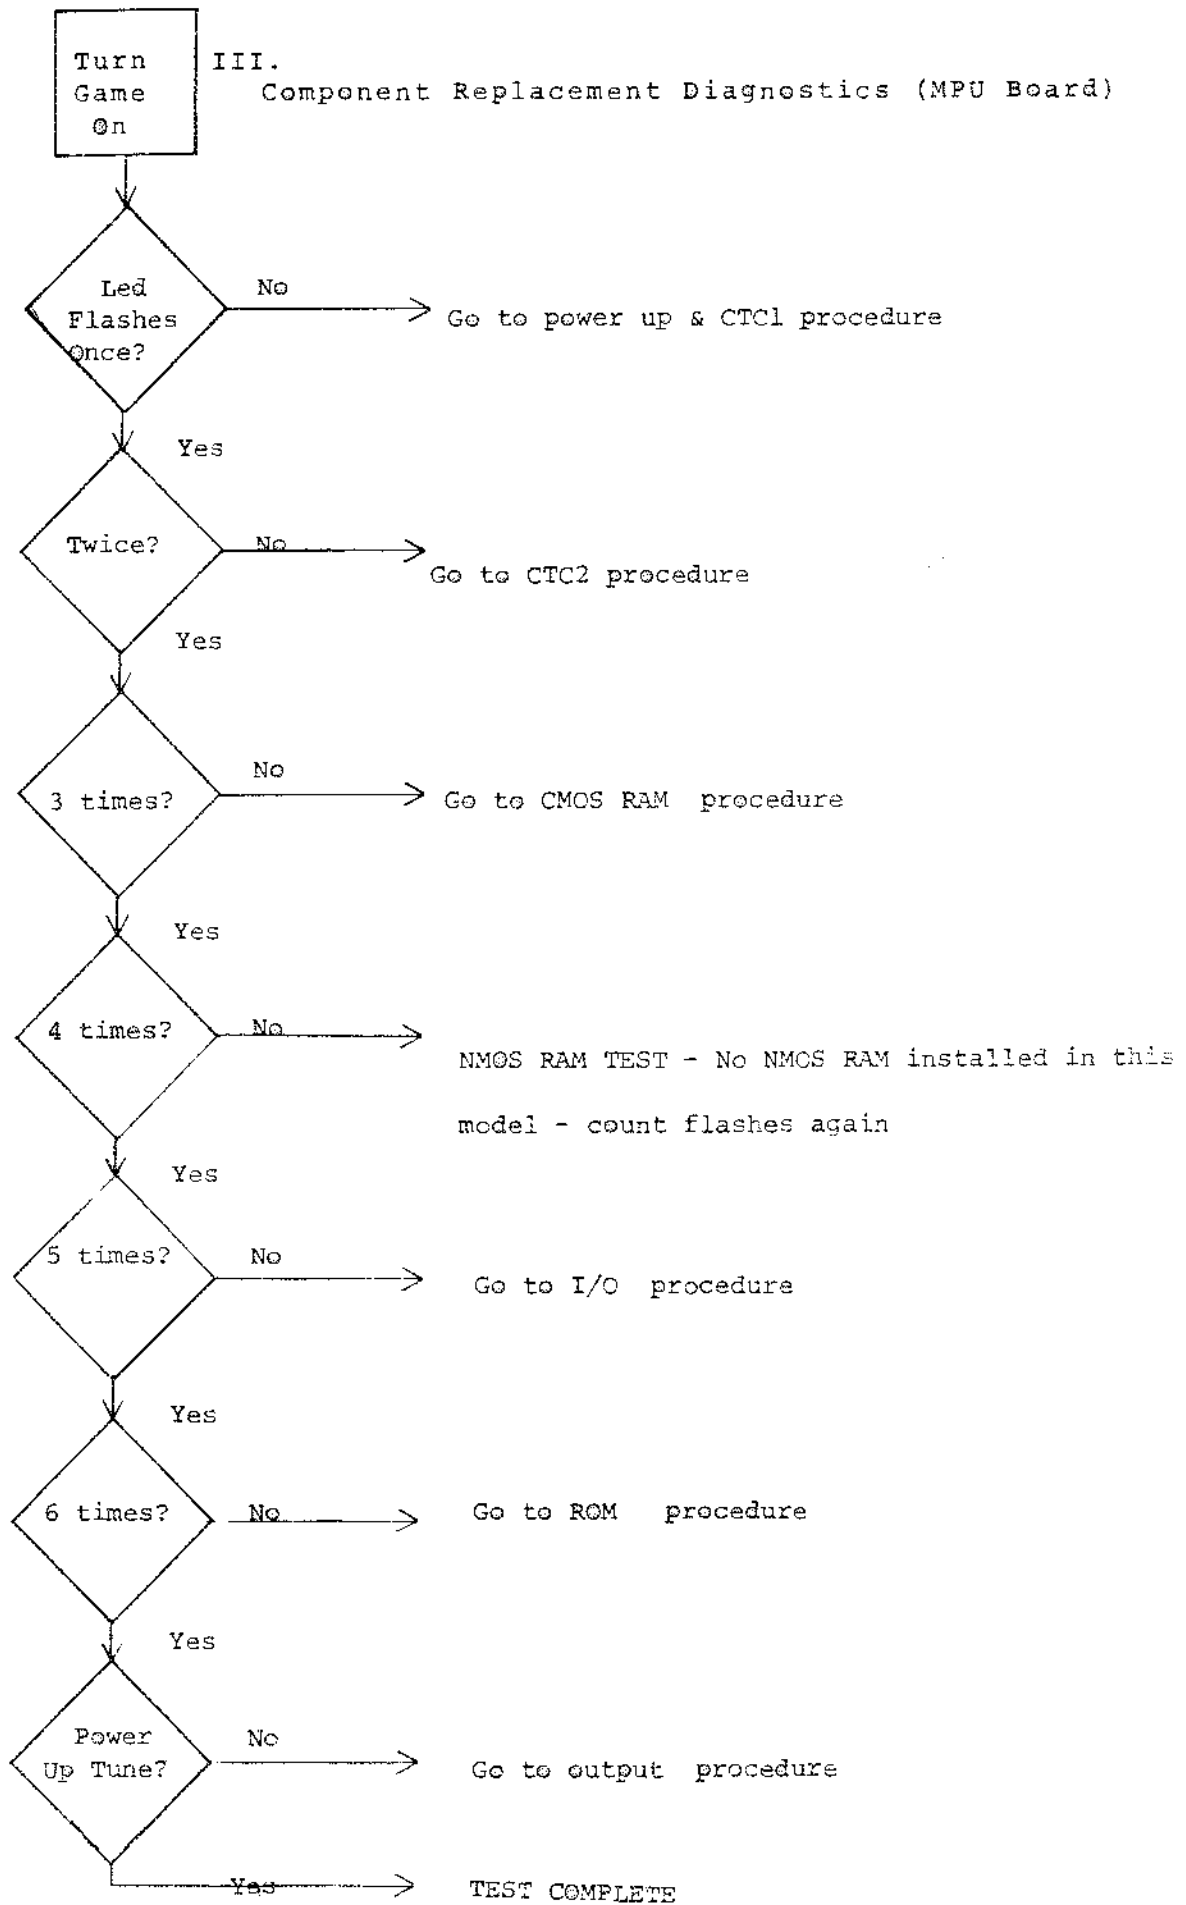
Turn Game On

III.
Component Replacement Diagnostics (MPU Board)

Led Flashes Once?

No

Go to power up & CTC1 procedure

Yes

Twice?

No

Go to CTC2 procedure

Yes

3 times?

No

Go to CMOS RAM procedure

Yes

4 times?

No

NMOS RAM TEST - No NMOS RAM installed in this model - count flashes again

Yes

5 times?

No

Go to I/O procedure

Yes

6 times?

No

Go to ROM procedure

Yes

Power Up Tune?

No

Go to output procedure

Yes

TEST COMPLETE